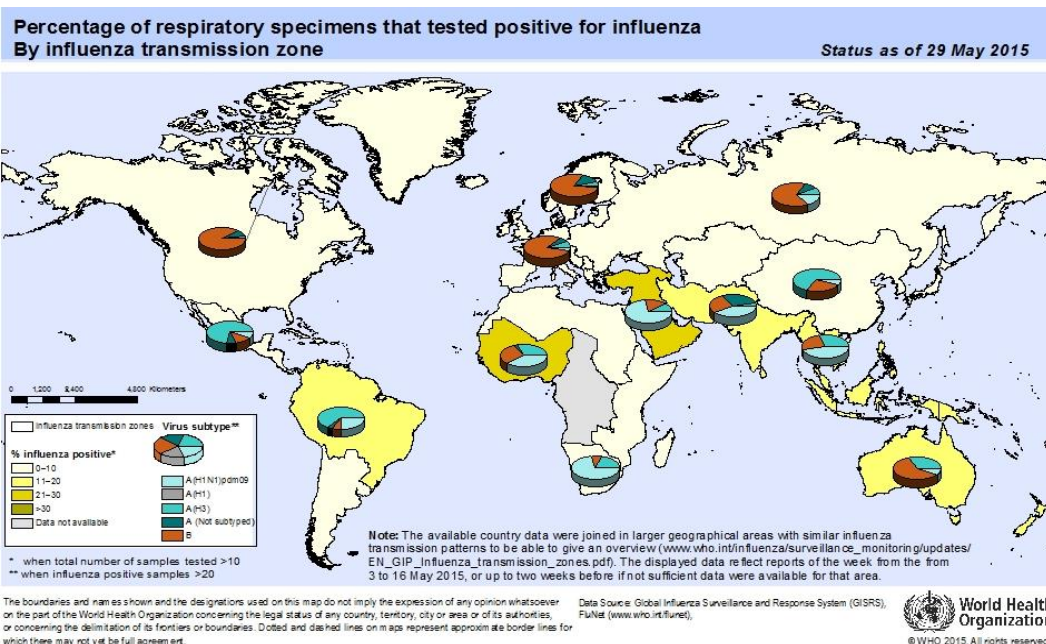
Percentage of respiratory specimens that tested positive for influenza
By influenza transmission zone

Status as of 29 May 2015

0 1,200 2,400 4,800 Kilometers

Influenza transmission zones

Virus subtype**

% influenza positive*

0–10
11–20
21–30
>30
Data not available

A(H1N1)pdm09
A(H1)
A(H3)
A (Not subtyped)
B

* when total number of samples tested >10
** when influenza positive samples >20

Note: The available country data were joined in larger geographical areas with similar influenza transmission patterns to be able to give an overview (www.who.int/influenza/surveillance_monitoring/updates/EN_GIP_Influenza_transmission_zones.pdf). The displayed data reflect reports of the week from the from 3 to 16 May 2015, or up to two weeks before if not sufficient data were available for that area.

The boundaries and names shown and the designations used on this map do not imply the expression of any opinion whatsoever on the part of the World Health Organization concerning the legal status of any country, territory, city or area or of its authorities, or concerning the delimitation of its frontiers or boundaries. Dotted and dashed lines on maps represent approximate border lines for which there may not yet be full agreement.

Data Source: Global Influenza Surveillance and Response System (GISRS), FluNet (www.who.int/flunet),

World Health Organization

© WHO 2015. All rights reserved